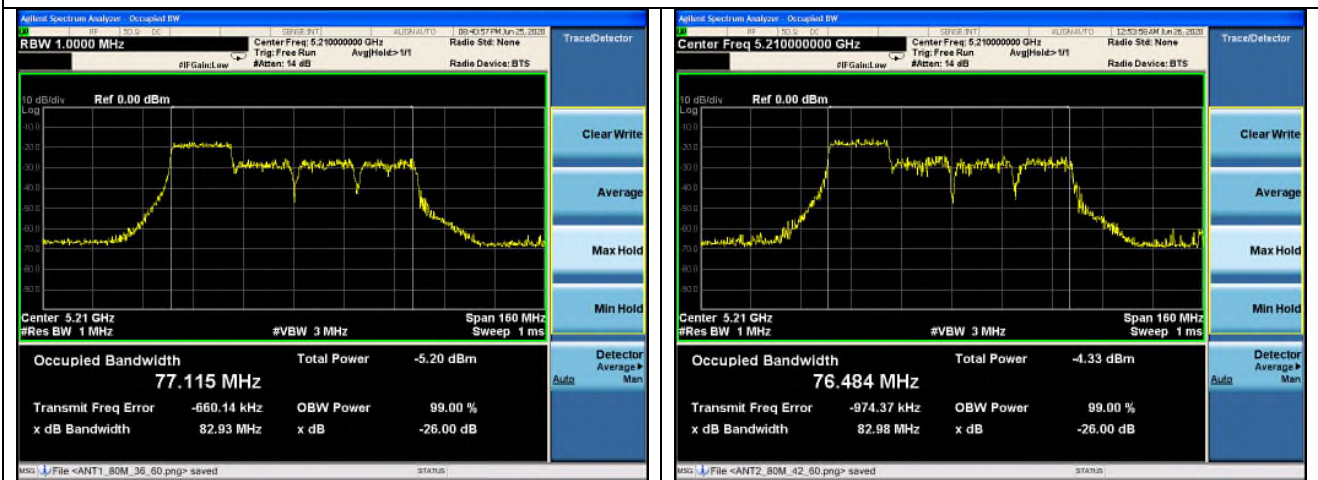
Agilent Spectrum Analyzer - Occupied BW
RF 50 Ω DC SENSE:INT ALIGN AUTO 08:40:57 PM Jun 25, 2020
RBW 1.0000 MHz
Center Freq: 5.210000000 GHz
Trig: Free Run Avg|Hold>1/1
#IFGain:Low #Atten: 14 dB
Radio Std: None
Radio Device: BTS
Trace/Detector
10 dB/div Ref 0.00 dBm
Log
-10.0
-20.0
-30.0
-40.0
-50.0
-60.0
-70.0
-80.0
-90.0
Center 5.21 GHz Span 160 MHz
#Res BW 1 MHz #VBW 3 MHz Sweep 1 ms
Occupied Bandwidth
77.115 MHz
Total Power -5.20 dBm
Transmit Freq Error -660.14 kHz
OBW Power 99.00 %
x dB Bandwidth 82.93 MHz
x dB -26.00 dB
Clear Write
Average
Max Hold
Min Hold
Detector
Average▸
Auto Man
MSG File <ANT1_80M_36_60.png> saved
STATUS

Agilent Spectrum Analyzer - Occupied BW
RF 50 Ω DC SENSE:INT ALIGN AUTO 12:53:58 AM Jun 26, 2020
Center Freq 5.210000000 GHz
Center Freq: 5.210000000 GHz
Trig: Free Run Avg|Hold>1/1
#IFGain:Low #Atten: 14 dB
Radio Std: None
Radio Device: BTS
Trace/Detector
10 dB/div Ref 0.00 dBm
Log
-10.0
-20.0
-30.0
-40.0
-50.0
-60.0
-70.0
-80.0
-90.0
Center 5.21 GHz Span 160 MHz
#Res BW 1 MHz #VBW 3 MHz Sweep 1 ms
Occupied Bandwidth
76.484 MHz
Total Power -4.33 dBm
Transmit Freq Error -974.37 kHz
OBW Power 99.00 %
x dB Bandwidth 82.98 MHz
x dB -26.00 dB
Clear Write
Average
Max Hold
Min Hold
Detector
Average▸
Auto Man
MSG File <ANT2_80M_42_60.png> saved
STATUS